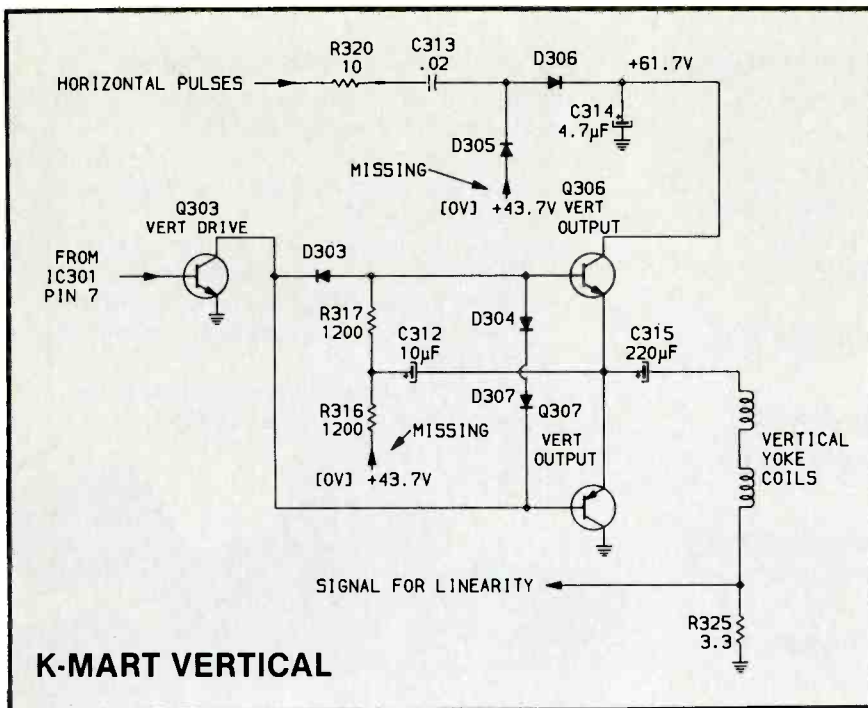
HORIZONTAL PULSES

R320
10

C313
.02

D306

+61.7V

C314
4.7μF

D305

MISSING

[OV] +43.7V

Q306
VERT
OUTPUT

Q303
VERT DRIVE

FROM
IC301
PIN 7

D303

R317
1200

D304

C312
10μF

C315
220μF

R316
1200

D307

Q307

MISSING

VERT
OUTPUT

VERTICAL
YOKE
COILS

[OV] +43.7V

SIGNAL FOR LINEARITY

R325
3.3

K-MART VERTICAL